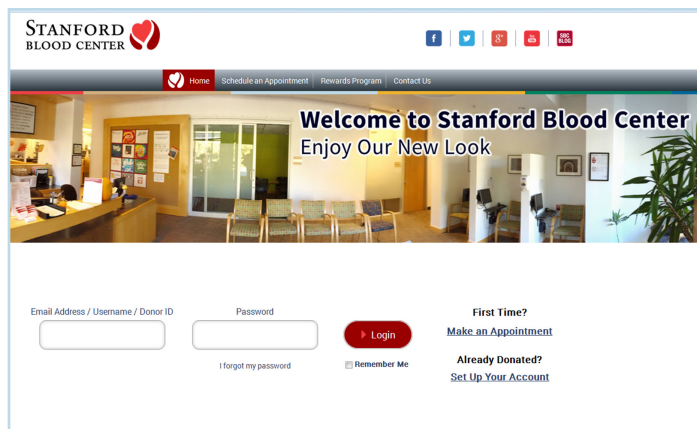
STANFORD BLOOD CENTER

f
g+
SBC BLOG

Home | Schedule an Appointment | Rewards Program | Contact Us

Welcome to Stanford Blood Center
Enjoy Our New Look

Email Address / Username / Donor ID

Password

I forgot my password

Login

Remember Me

First Time?
Make an Appointment

Already Donated?
Set Up Your Account